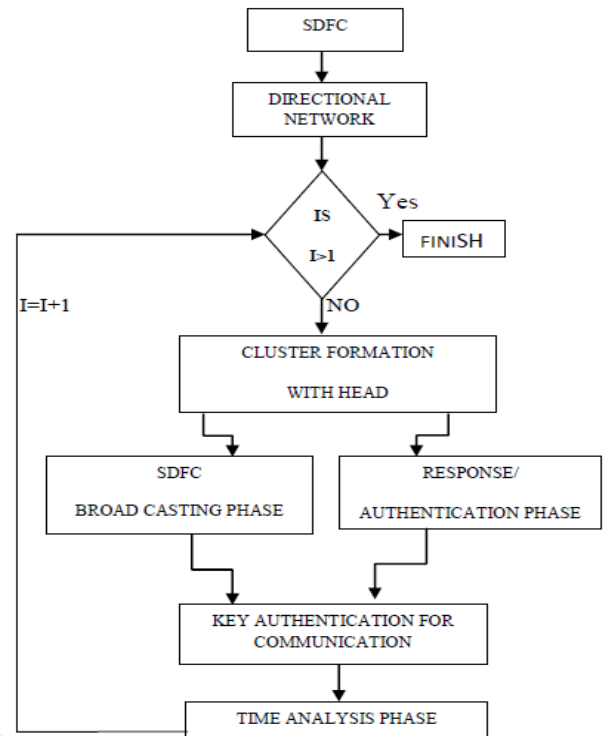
SDFC

DIRECTIONAL NETWORK

IS

I>1

Yes

FINISH

I=I+1

NO

CLUSTER FORMATION

WITH HEAD

SDFC

BROAD CASTING PHASE

RESPONSE/

AUTHENTICATION PHASE

KEY AUTHENTICATION FOR COMMUNICATION

TIME ANALYSIS PHASE